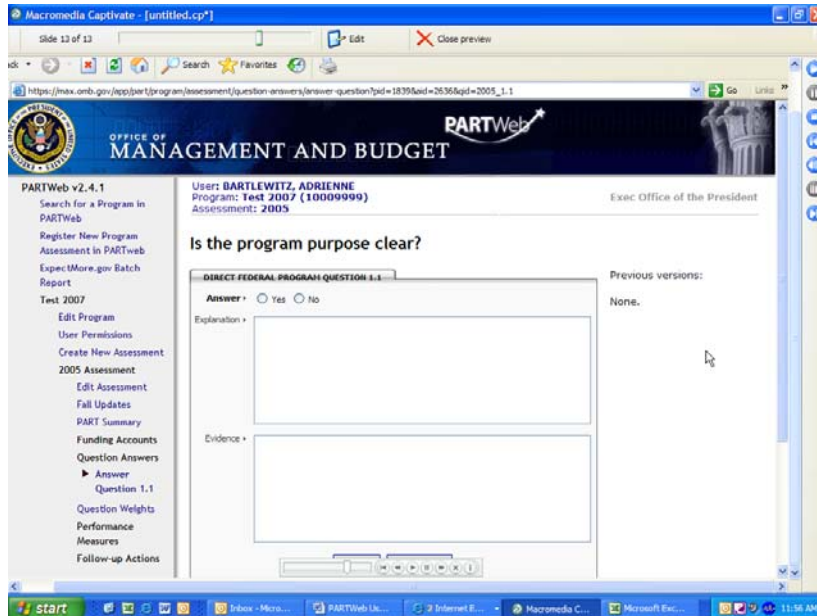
Macromedia Captivate - [untitled.cp*]

Slide 13 of 13

Edit

Close preview

ck

Search

Favorites

https://max.omb.gov/app/part/program/assessment/question-answers/answer-question?pid=1839&aid=2636&qid=2005_1.1

Go

Links

OFFICE OF
MANAGEMENT AND BUDGET

PARTWeb

PARTWeb v2.4.1

Search for a Program in PARTWeb

Register New Program Assessment in PARTweb

ExpectMore.gov Batch Report

Test 2007

Edit Program

User Permissions

Create New Assessment

2005 Assessment

Edit Assessment

Fall Updates

PART Summary

Funding Accounts

Question Answers

Answer Question 1.1

Question Weights

Performance Measures

Follow-up Actions

User: BARTLEWITZ, ADRIENNE
Program: Test 2007 (10009999)
Assessment: 2005

Exec Office of the President

Is the program purpose clear?

DIRECT FEDERAL PROGRAM QUESTION 1.1

Answer › Yes No

Explanation ›

Evidence ›

Previous versions:

None.

start

Inbox - Micro...

PARTWeb Us...

3 Internet E...

Macromedia C...

Microsoft Exc...

11:56 AM